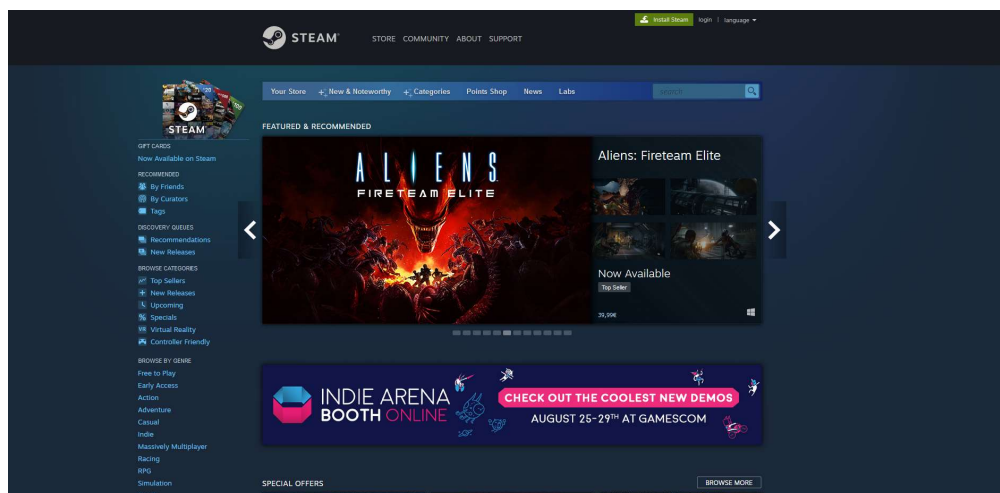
Install Steam login | language

STEAM

STORE COMMUNITY ABOUT SUPPORT

Your Store New & Noteworthy Categories Points Shop News Labs

search

STEAM

GIFT CARDS
Now Available on Steam

RECOMMENDED
By Friends
By Curators
Tags

DISCOVERY QUEUES
Recommendations
New Releases

BROWSE CATEGORIES
Top Sellers
New Releases
Upcoming
Specials
Virtual Reality
Controller Friendly

BROWSE BY GENRE
Free to Play
Early Access
Action
Adventure
Casual
Indie
Massively Multiplayer
Racing
RPG
Simulation

FEATURED & RECOMMENDED

ALIENS
FIRETEAM ELITE

Aliens: Fireteam Elite

Now Available

Top Seller

39,99€

INDIE ARENA BOOTH ONLINE

CHECK OUT THE COOLEST NEW DEMOS

AUGUST 25–29TH AT GAMESCOM

SPECIAL OFFERS

BROWSE MORE